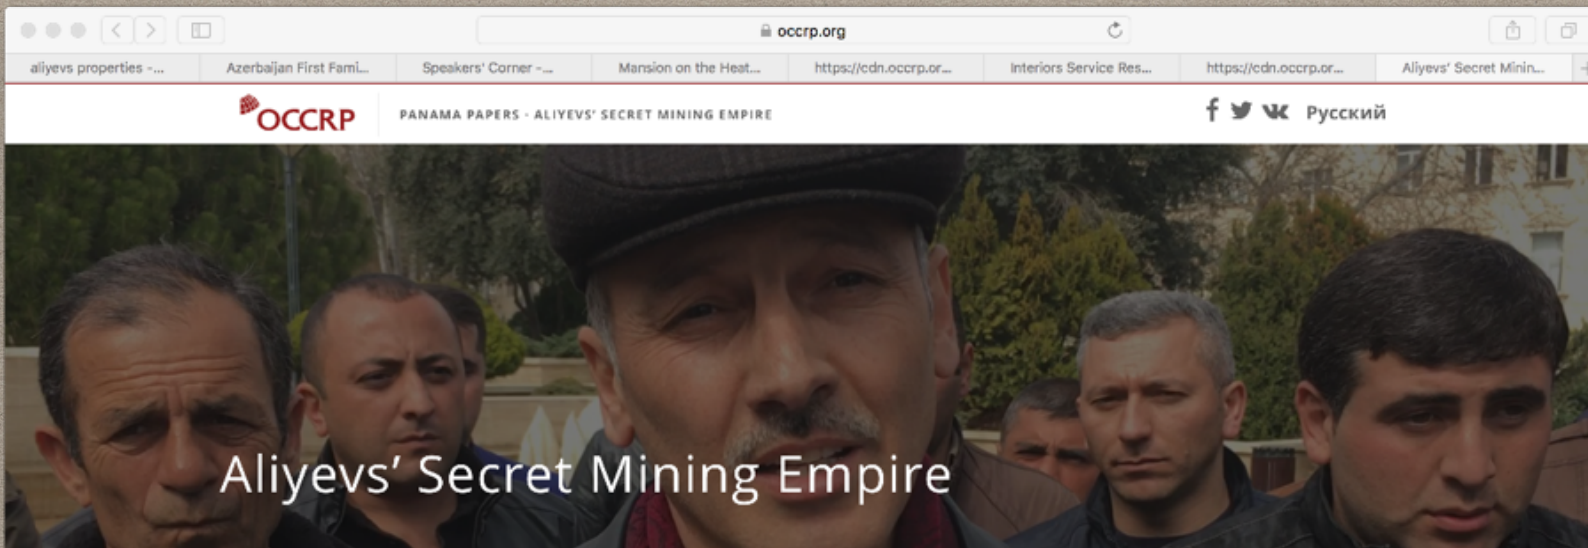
occrp.org

aliyevs properties -... Azerbaijan First Fami... Speakers' Corner -... Mansion on the Heat... https://cdn.occrp.or... Interiors Service Res... https://cdn.occrp.or... Aliyevs' Secret Minin...

OCCRP PANAMA PAPERS - ALIYEVS' SECRET MINING EMPIRE

Русский

Aliyevs' Secret Mining Empire